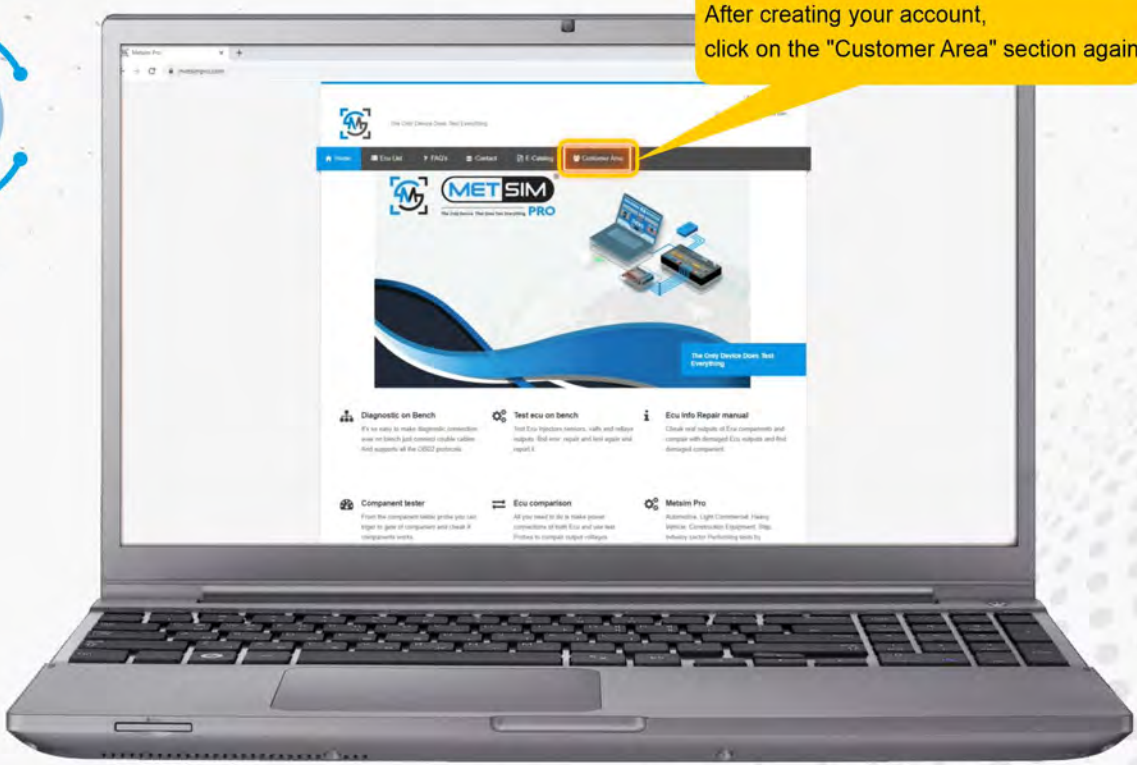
After creating your account,
click on the "Customer Area" section again

Metsim Pro
metsimpro.com

One Only Device Does Test Everything

Home | Ecu List | FAQs | Contact | E-Catalog | Customer Area

METSIM PRO
The Only Device That Does Test Everything

The Only Device Does Test Everything

Diagnostic on Bench
It's so easy to make diagnostic connection over on bench just connect double cables And supports all the OBD2 protocols.

Test ecu on bench
Test Ecu Injectors sensors, rails and voltage outputs. find error, repair and test again and report it.

Ecu Info Repair manual
Check real outputs of Ecu components and compair with damaged Ecu outputs and find damaged component.

Component tester
From the component tester probe you can trigger to gear of component and check it components works.

Ecu comparison
All you need to do is make power connections of both Ecu and use test Probes to compair output voltages.

Metsim Pro
Automotive, Light Commercial, Heavy Vehicle, Construction Equipment, Ship, Industry sector Performing tests by